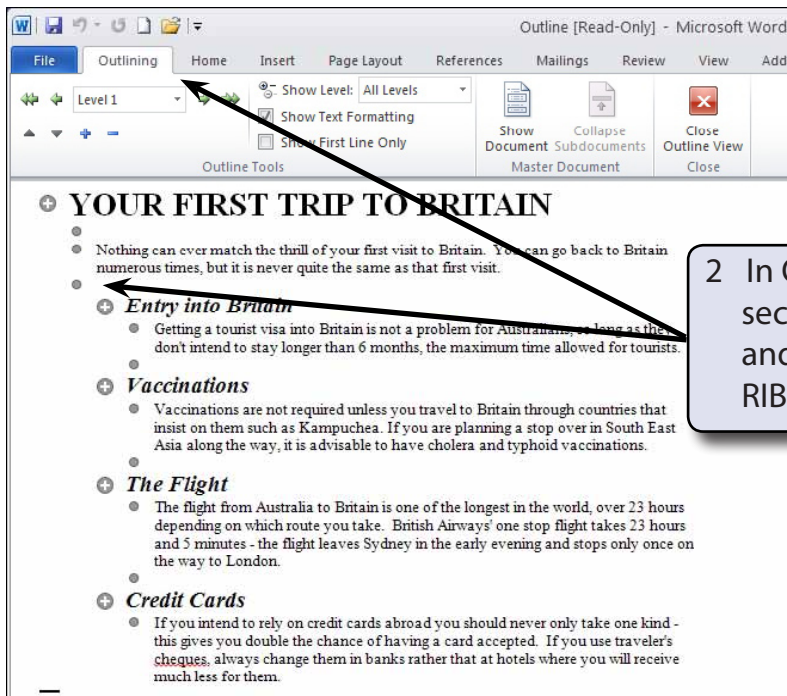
Outline [Read-Only] - Microsoft Word

File Outlining Home Insert Page Layout References Mailings Review View Add

Level 1

Show Level: All Levels

Show Text Formatting

Show First Line Only

Outline Tools

Show Document

Collapse Subdocuments

Master Document

Close Outline View

Close

YOUR FIRST TRIP TO BRITAIN

Nothing can ever match the thrill of your first visit to Britain. You can go back to Britain numerous times, but it is never quite the same as that first visit.

Entry into Britain

Getting a tourist visa into Britain is not a problem for Australians, as long as they don't intend to stay longer than 6 months, the maximum time allowed for tourists.

Vaccinations

Vaccinations are not required unless you travel to Britain through countries that insist on them such as Kampuchea. If you are planning a stop over in South East Asia along the way, it is advisable to have cholera and typhoid vaccinations.

The Flight

The flight from Australia to Britain is one of the longest in the world, over 23 hours depending on which route you take. British Airways' one stop flight takes 23 hours and 5 minutes - the flight leaves Sydney in the early evening and stops only once on the way to London.

Credit Cards

If you intend to rely on credit cards abroad you should never only take one kind - this gives you double the chance of having a card accepted. If you use traveler's cheques, always change them in banks rather that at hotels where you will receive much less for them.

2 In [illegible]
sec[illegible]
and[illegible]
RIB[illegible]